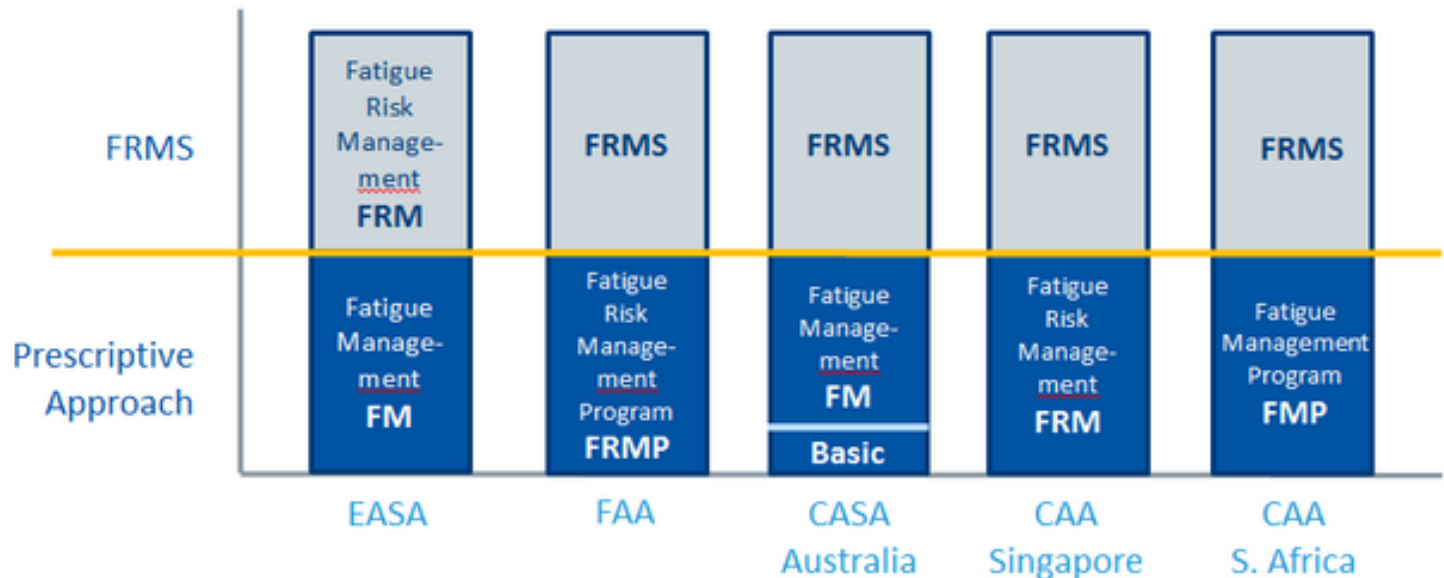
FRMS

Prescriptive Approach

Fatigue Risk Management FRM

Fatigue Management FM

EASA

FRMS

Fatigue Risk Management Program FRMP

FAA

FRMS

Fatigue Management FM

Basic

CASA Australia

FRMS

Fatigue Risk Management FRM

CAA Singapore

FRMS

Fatigue Management Program FMP

CAA S. Africa